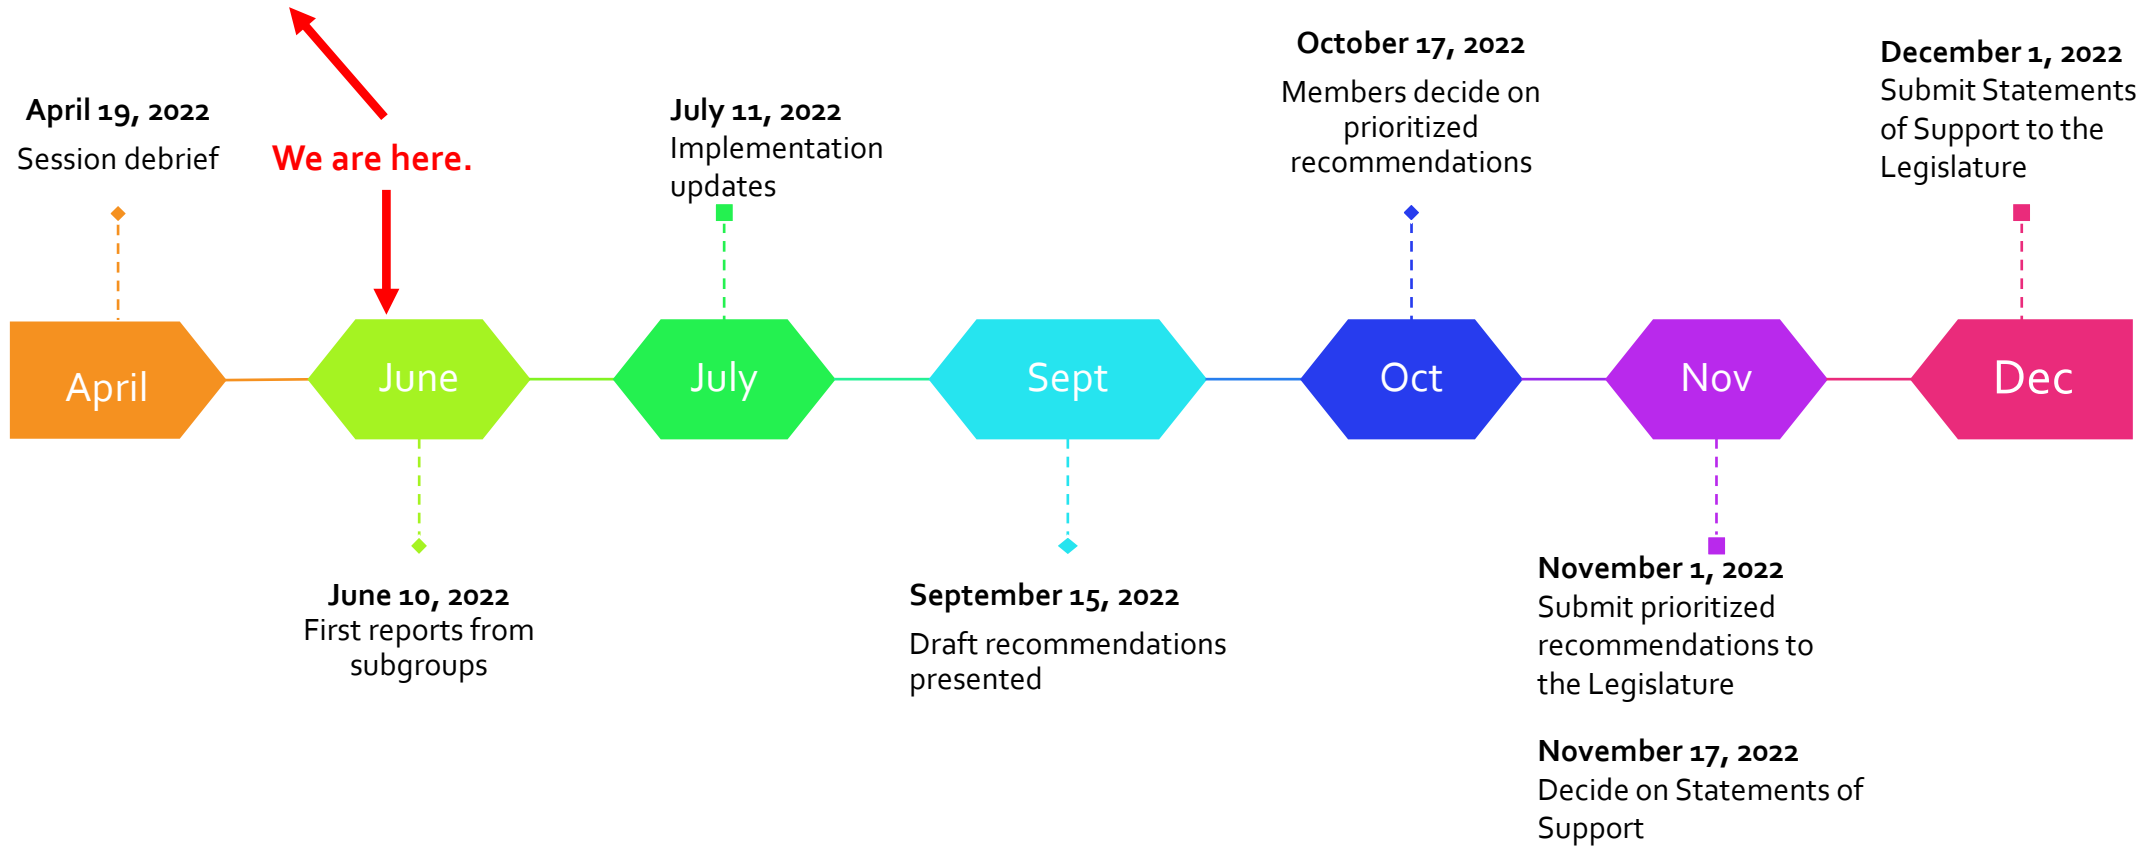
April 19, 2022
Session debrief

We are here.

July 11, 2022
Implementation updates

October 17, 2022
Members decide on prioritized recommendations

December 1, 2022
Submit Statements of Support to the Legislature

April

June

July

Sept

Oct

Nov

Dec

June 10, 2022
First reports from subgroups

September 15, 2022
Draft recommendations presented

November 1, 2022
Submit prioritized recommendations to the Legislature

November 17, 2022
Decide on Statements of Support